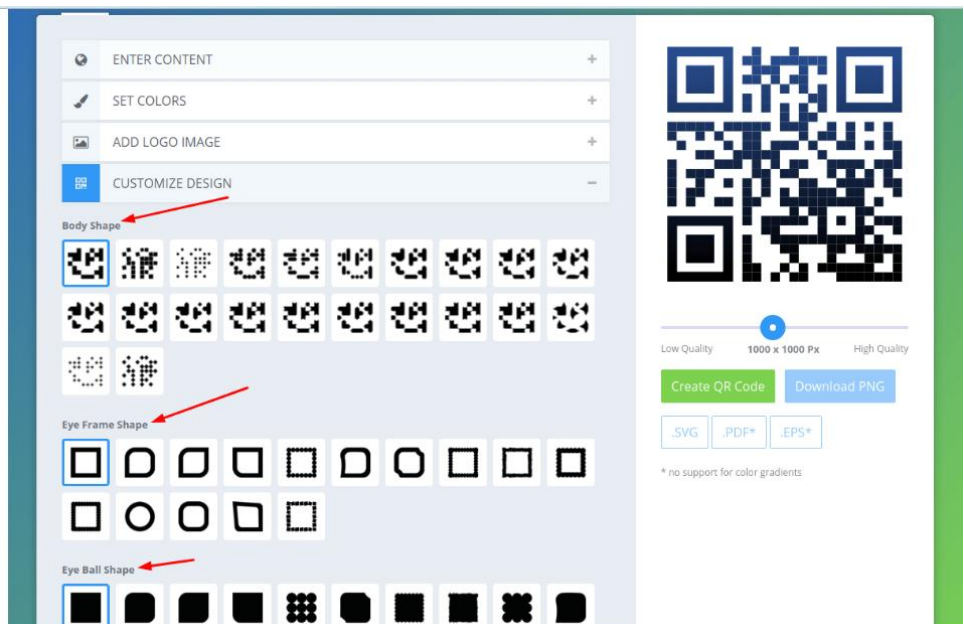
ENTER CONTENT +

SET COLORS +

ADD LOGO IMAGE +

CUSTOMIZE DESIGN −

Body Shape

Eye Frame Shape

Eye Ball Shape

Low Quality 1000 x 1000 Px High Quality

Create QR Code Download PNG

.SVG .PDF* .EPS*

* no support for color gradients